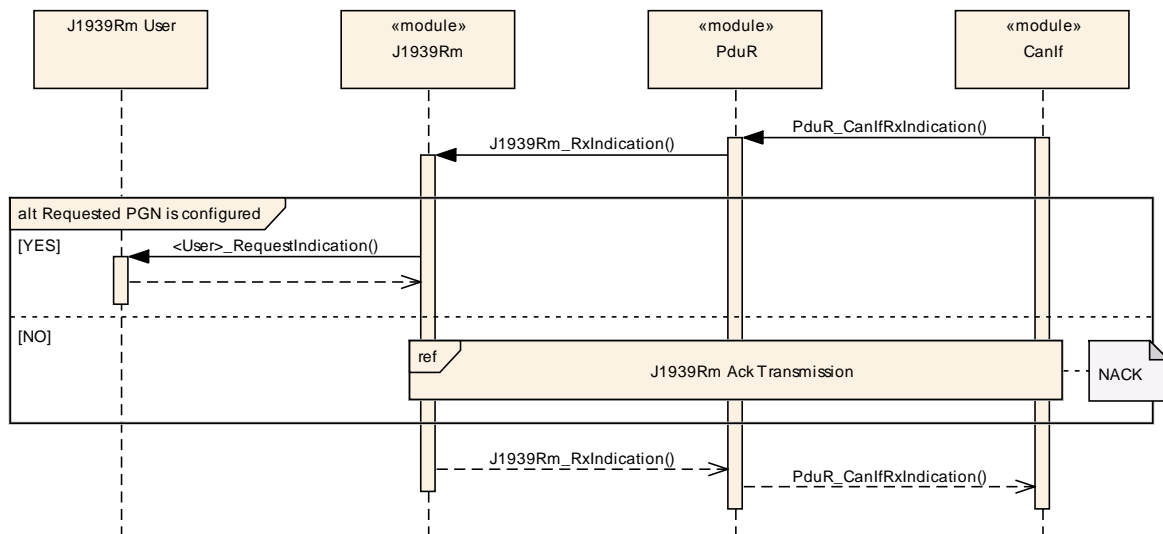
J1939Rm User

«module»
J1939Rm

«module»
PduR

«module»
CanIf

PduR_CanIfRxIndication()

J1939Rm_RxIndication()

alt Requested PGN is configured

[YES]

<User>_RequestIndication()

[NO]

ref

J1939Rm Ack Transmission

NACK

J1939Rm_RxIndication()

PduR_CanIfRxIndication()